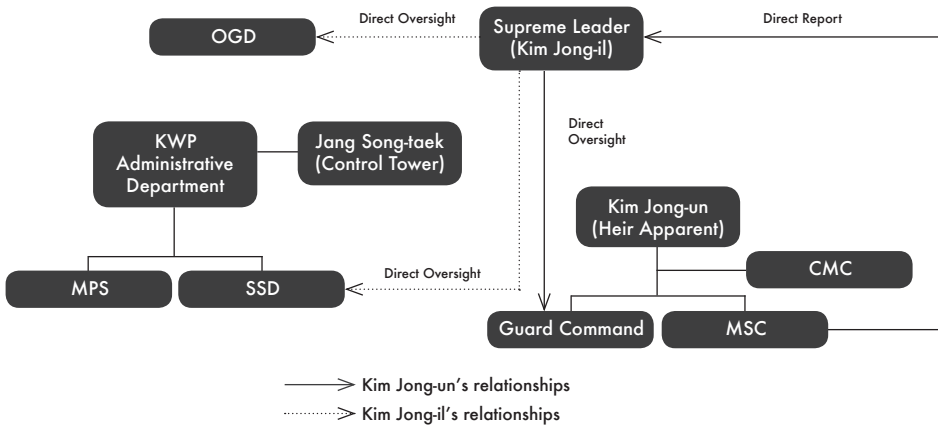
OGD

Direct Oversight

Supreme Leader (Kim Jong-il)

Direct Report

Direct Oversight

KWP Administrative Department

Jang Song-taek (Control Tower)

Kim Jong-un (Heir Apparent)

CMC

Direct Oversight

MPS

SSD

Guard Command

MSC

Kim Jong-un's relationships

Kim Jong-il's relationships